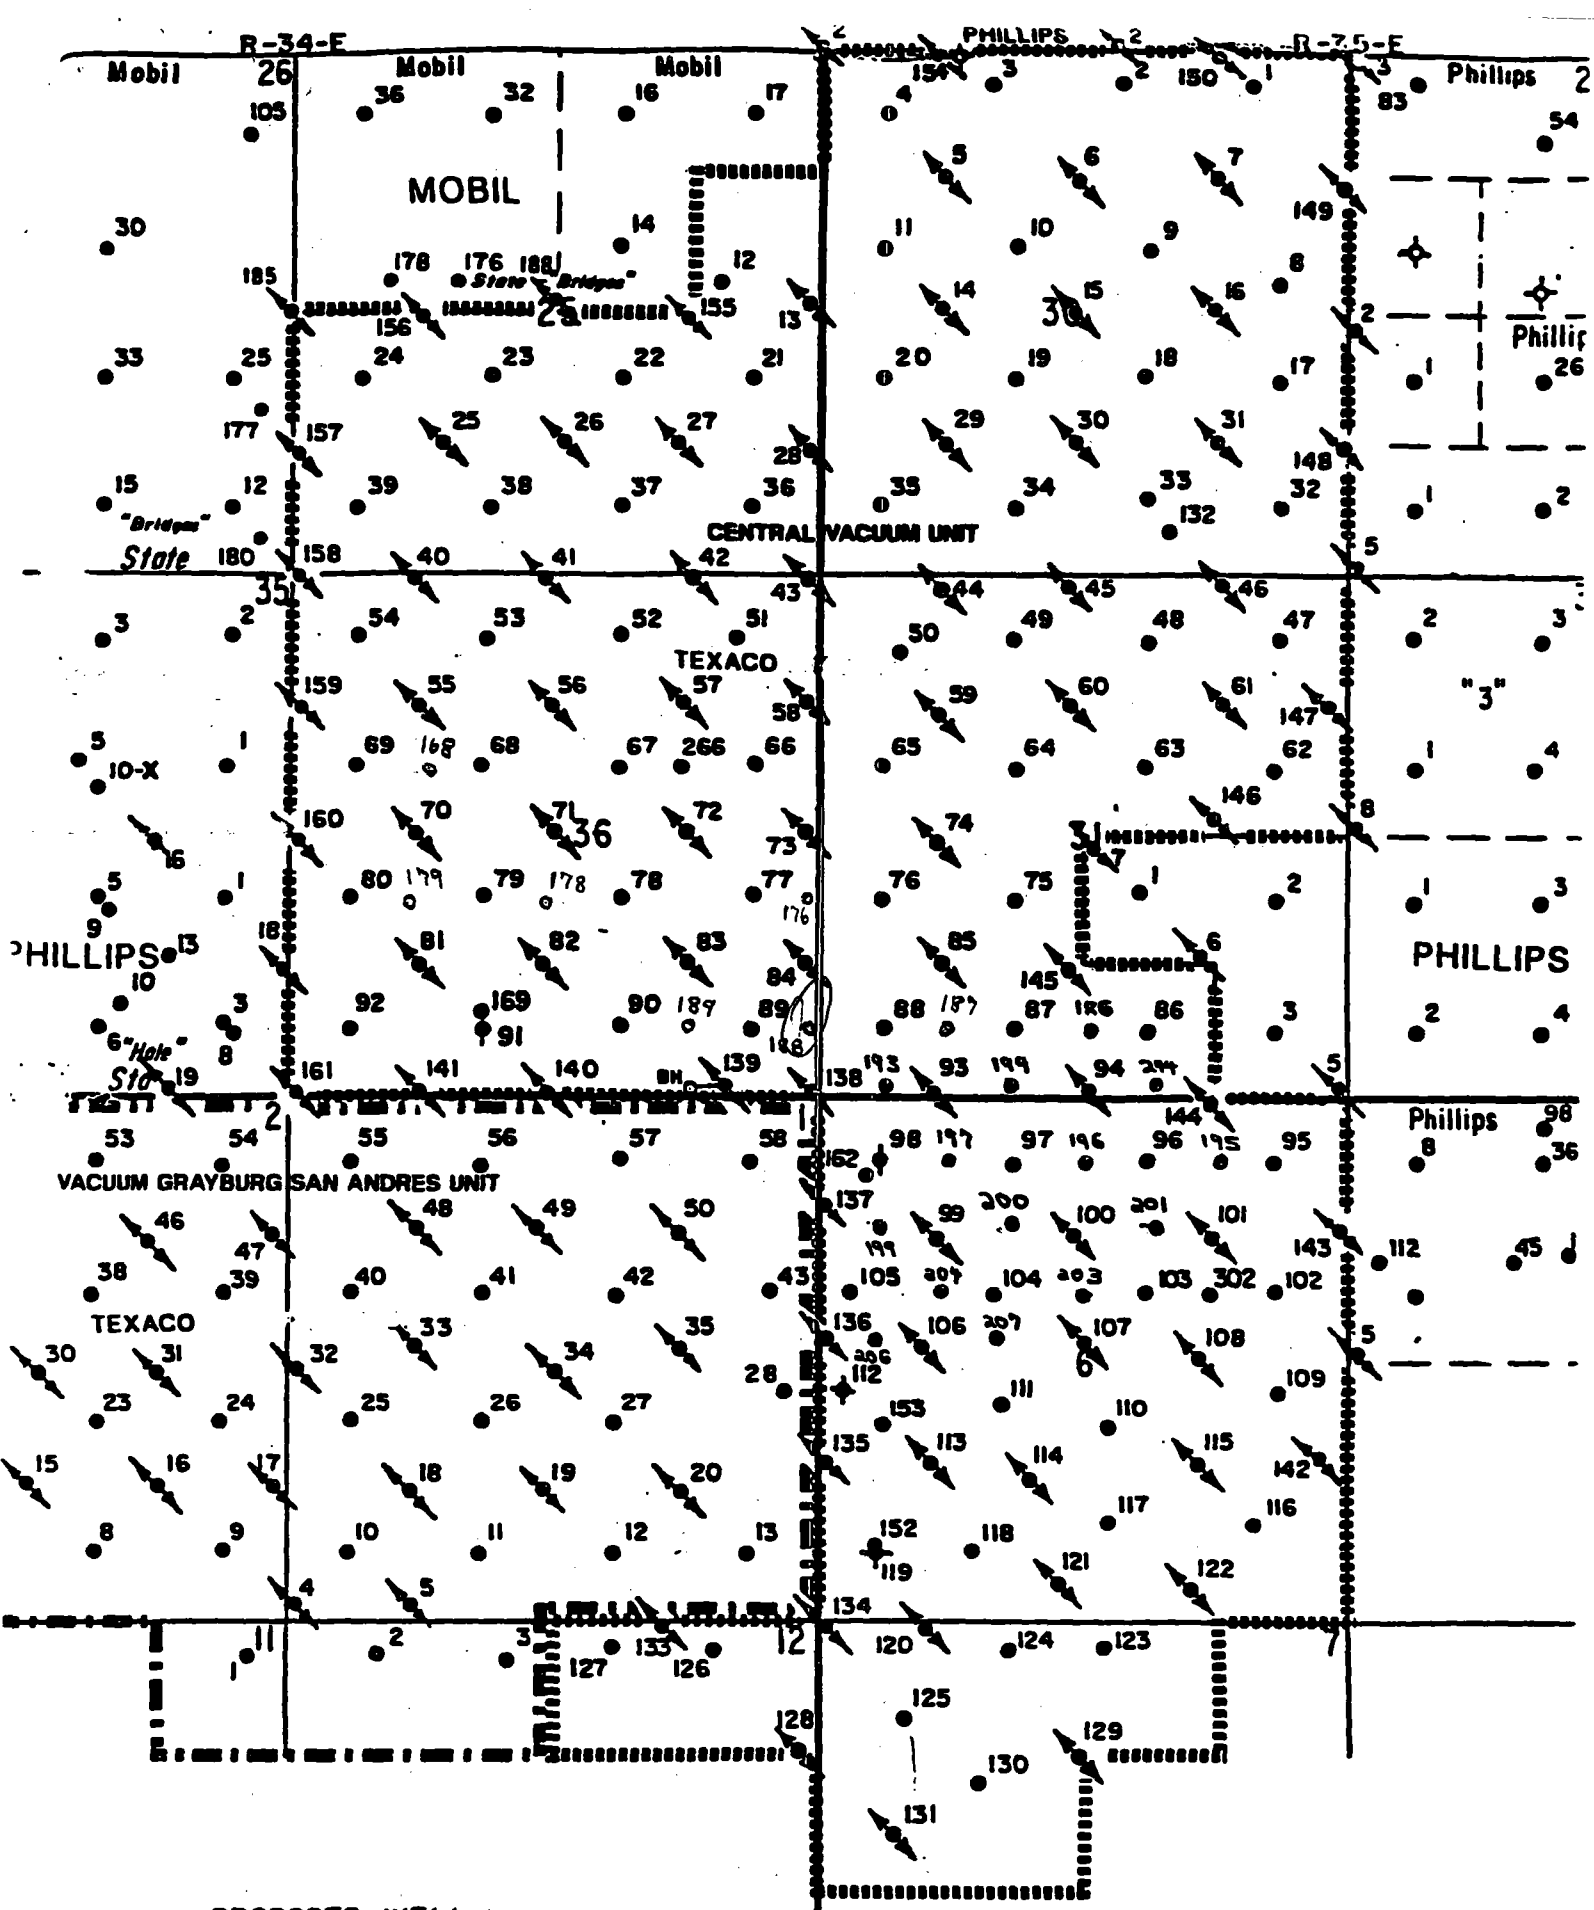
R-34-E
PHILLIPS
R-35-E
Mobil 26 Mobil Mobil Phillips 2
105 36 32 16 17 4 154 3 2 150 1 3 83 54
MOBIL
5 6 7
149
30 14 11 10 9
178 176 188 12
185 State "Bridges" 8
156 25 155 13 14 30 15 16
2
Phillips
33 25 24 23 22 21 20 19 18 17 1 26
177 157 25 26 27 29 30 31
28 148
15 12 39 38 37 36 35 34 33 32 1 2
"Bridges" 132
CENTRAL VACUUM UNIT
State 180 158 40 41 42 5
35 43 44 45 46
3 2 54 53 52 51 50 49 48 47 2 3
TEXACO
159 55 56 57 59 60 61 "3"
58 147
5 1 69 168 68 67 266 66 65 64 63 62 1 4
10-X 146
160 70 71 36 72 74
16 73 31 8
5 1 80 179 79 178 78 77 176 76 75 7 1 2 1 3
9
PHILLIPS 13 18 81 82 83 85 6 PHILLIPS
10 84 145
3 92 169 90 189 89 88 187 87 186 86 3 2 4
6"Hole" 91 188
8 161 141 140 BH 139 193 93 199 94 214 5
Sta 19 138
2 1 144 Phillips 98
53 54 55 56 57 58 162 98 197 97 196 96 195 95 8 36
VACUUM GRAYBURG SAN ANDRES UNIT
46 48 49 50 137 99 200 100 201 101
47 199 143 112 45
38 39 40 41 42 43 105 204 104 203 103 302 102
TEXACO 33 35 136 106 207 107 108 5
30 31 32 34 206
28 112 6 109
23 24 25 26 27 153 111 110
135 113 114 115
15 16 17 18 19 20 142
117 116
8 9 10 11 12 13 152 118
119 121 122
4 5
134
11 2 3 12 120 124 123 7
1 133 126
127
125
128 129
130
131